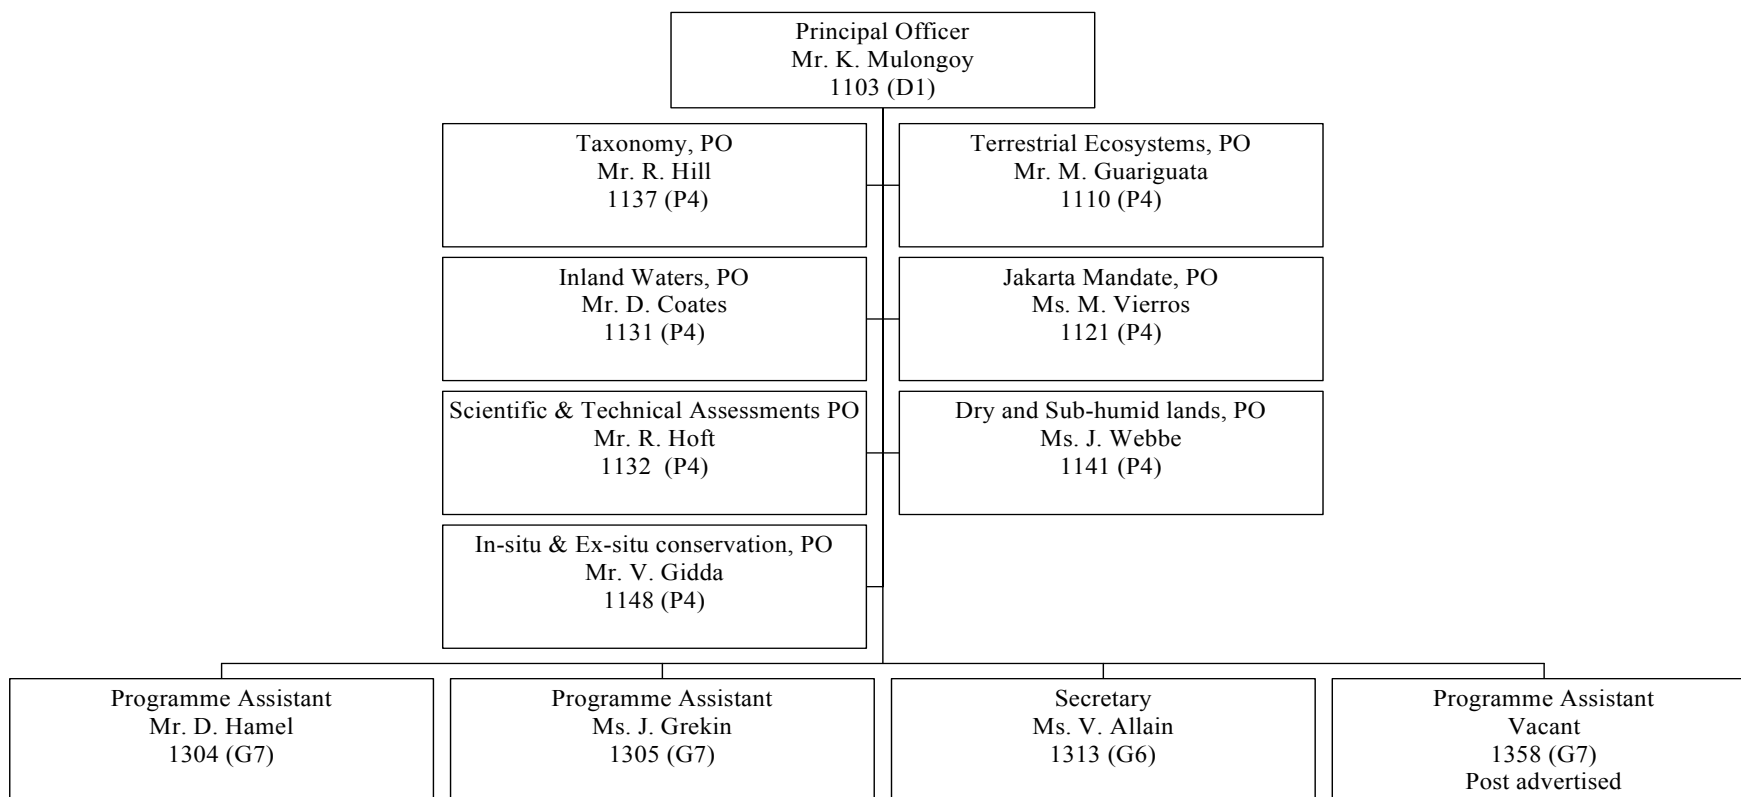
Principal Officer
Mr. K. Mulongoy
1103 (D1)

Taxonomy, PO
Mr. R. Hill
1137 (P4)

Terrestrial Ecosystems, PO
Mr. M. Guariguata
1110 (P4)

Inland Waters, PO
Mr. D. Coates
1131 (P4)

Jakarta Mandate, PO
Ms. M. Vierros
1121 (P4)

Scientific & Technical Assessments PO
Mr. R. Hoft
1132 (P4)

Dry and Sub-humid lands, PO
Ms. J. Webbe
1141 (P4)

In-situ & Ex-situ conservation, PO
Mr. V. Gidda
1148 (P4)

Programme Assistant
Mr. D. Hamel
1304 (G7)

Programme Assistant
Ms. J. Grekin
1305 (G7)

Secretary
Ms. V. Allain
1313 (G6)

Programme Assistant
Vacant
1358 (G7)
Post advertised